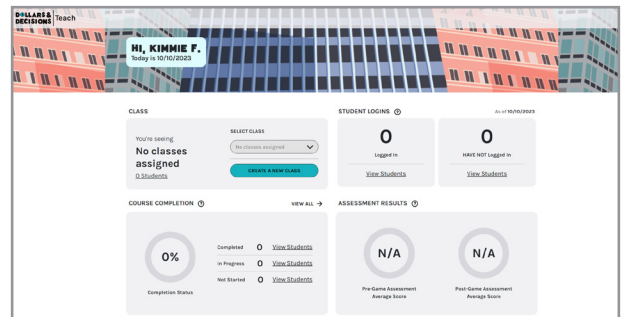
DOLLARS & DECISIONS Teach

HI, KIMMIE F.
Today is 10/10/2023

CLASS

You're seeing
No classes assigned
0 Students

SELECT CLASS
No classes assigned
CREATE A NEW CLASS

STUDENT LOGINS

As of 10/10/2023

0
Logged In
View Students

0
HAVE NOT Logged In
View Students

COURSE COMPLETION

VIEW ALL →

0%
Completion Status

| Completed | 0 | View Students |
|---|---|---|
| In Progress | 0 | View Students |
| Not Started | 0 | View Students |

ASSESSMENT RESULTS

N/A
Pre-Game Assessment Average Score

N/A
Post-Game Assessment Average Score